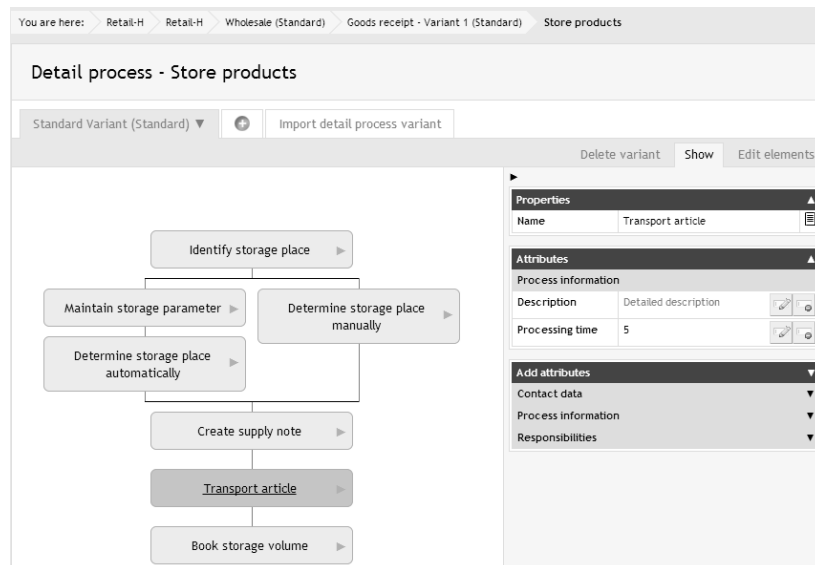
You are here: Retail-H Retail-H Wholesale (Standard) Goods receipt - Variant 1 (Standard) Store products

Detail process - Store products

Standard Variant (Standard) ▼ Import detail process variant

Delete variant Show Edit elements

Identify storage place

Maintain storage parameter

Determine storage place manually

Determine storage place automatically

Create supply note

Transport article

Book storage volume

Properties

| Name | Transport article |
|---|---|

Attributes

Process information

| Description | Detailed description |
|---|---|
| Processing time | 5 |

Add attributes

Contact data

Process information

Responsibilities